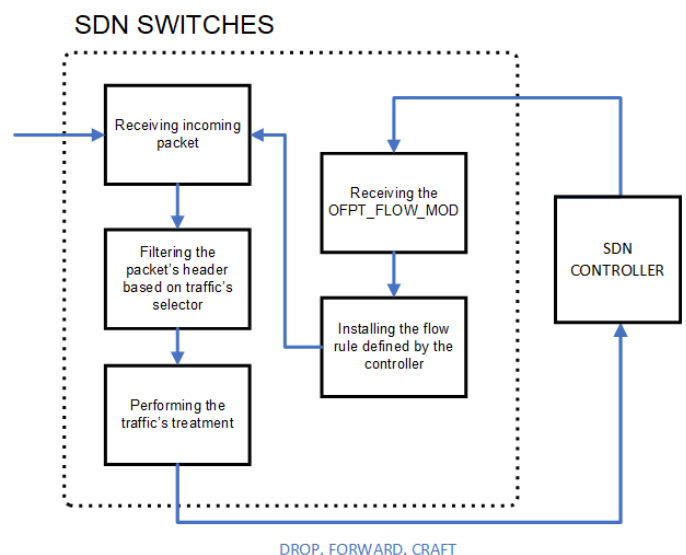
SDN SWITCHES

Receiving incoming packet

Filtering the packet's header based on traffic's selector

Performing the traffic's treatment

Receiving the OFPT_FLOW_MOD

Installing the flow rule defined by the controller

SDN CONTROLLER

DROP, FORWARD, CRAFT